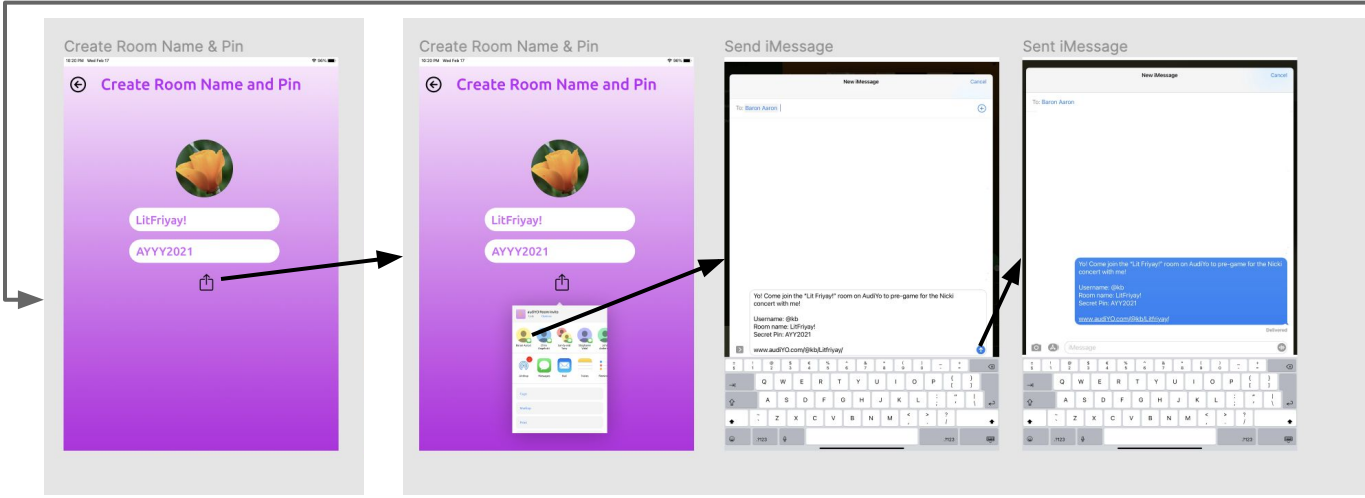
Create Room Name & Pin

10:20 PM Wed Feb 17

Create Room Name and Pin

LitFriyay!

AYYY2021

Create Room Name & Pin

10:20 PM Wed Feb 17

Create Room Name and Pin

LitFriyay!

AYYY2021

Send iMessage

New iMessage

Cancel

To: Baron Aaron

Yo! Come join the "Lit Friyay" room on AudiYo to pre-game for the Nicki concert with me!

Username: @kb
Room name: LitFriyay!
Secret Pin: AYY2021

www.audiYO.com/@kb/LitFriyay/

Q W E R T Y U I O P
A S D F G H J K L
Z X C V B N M
.?123 .?123

Sent iMessage

New iMessage

Cancel

To: Baron Aaron

Yo! Come join the "Lit Friyay" room on AudiYo to pre-game for the Nicki concert with me!

Username: @kb
Room name: LitFriyay!
Secret Pin: AYY2021

www.audiYO.com/@kb/LitFriyay/

Delivered

iMessage

Q W E R T Y U I O P
A S D F G H J K L
Z X C V B N M
.?123 .?123